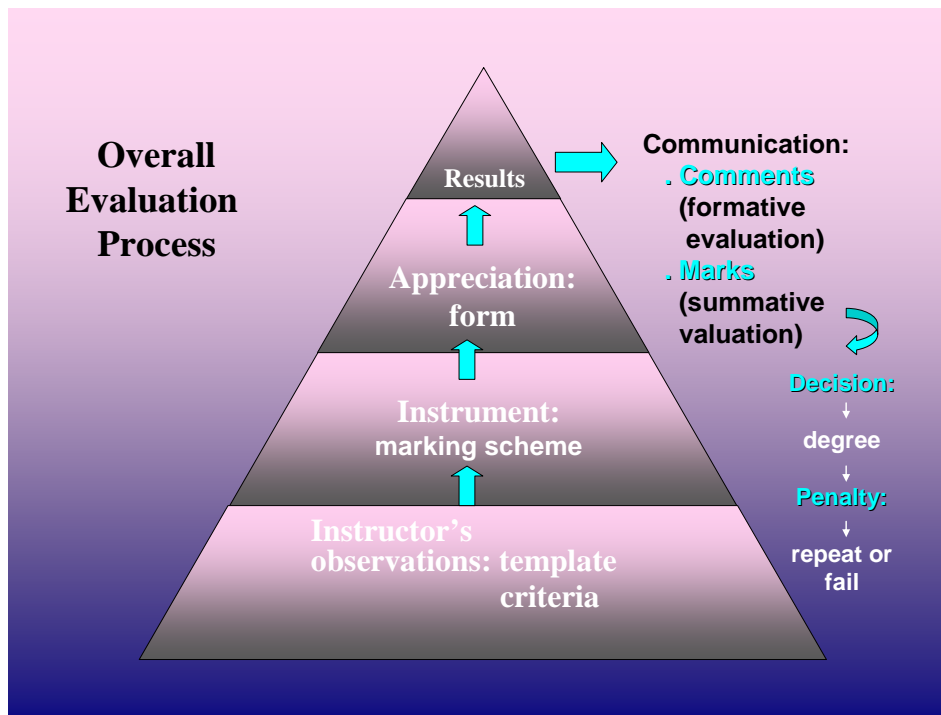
Overall Evaluation Process

Results

Appreciation: form

Instrument: marking scheme

Instructor's observations: template criteria

Communication:
. Comments (formative evaluation)
. Marks (summative valuation)

Decision:
degree
Penalty:
repeat or fail